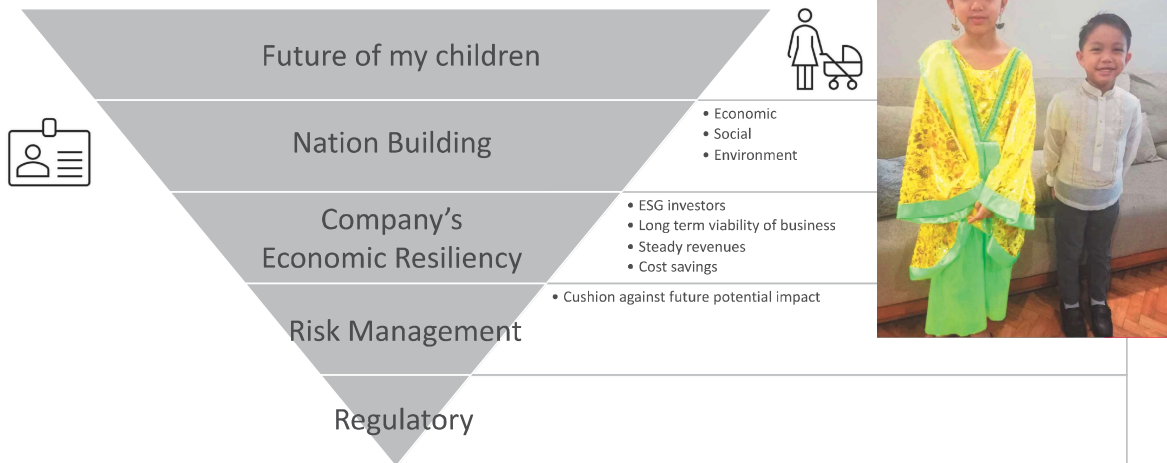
Future of my children

Nation Building

• Economic
• Social
• Environment

Company's Economic Resiliency

• ESG investors
• Long term viability of business
• Steady revenues
• Cost savings

Risk Management

• Cushion against future potential impact

Regulatory